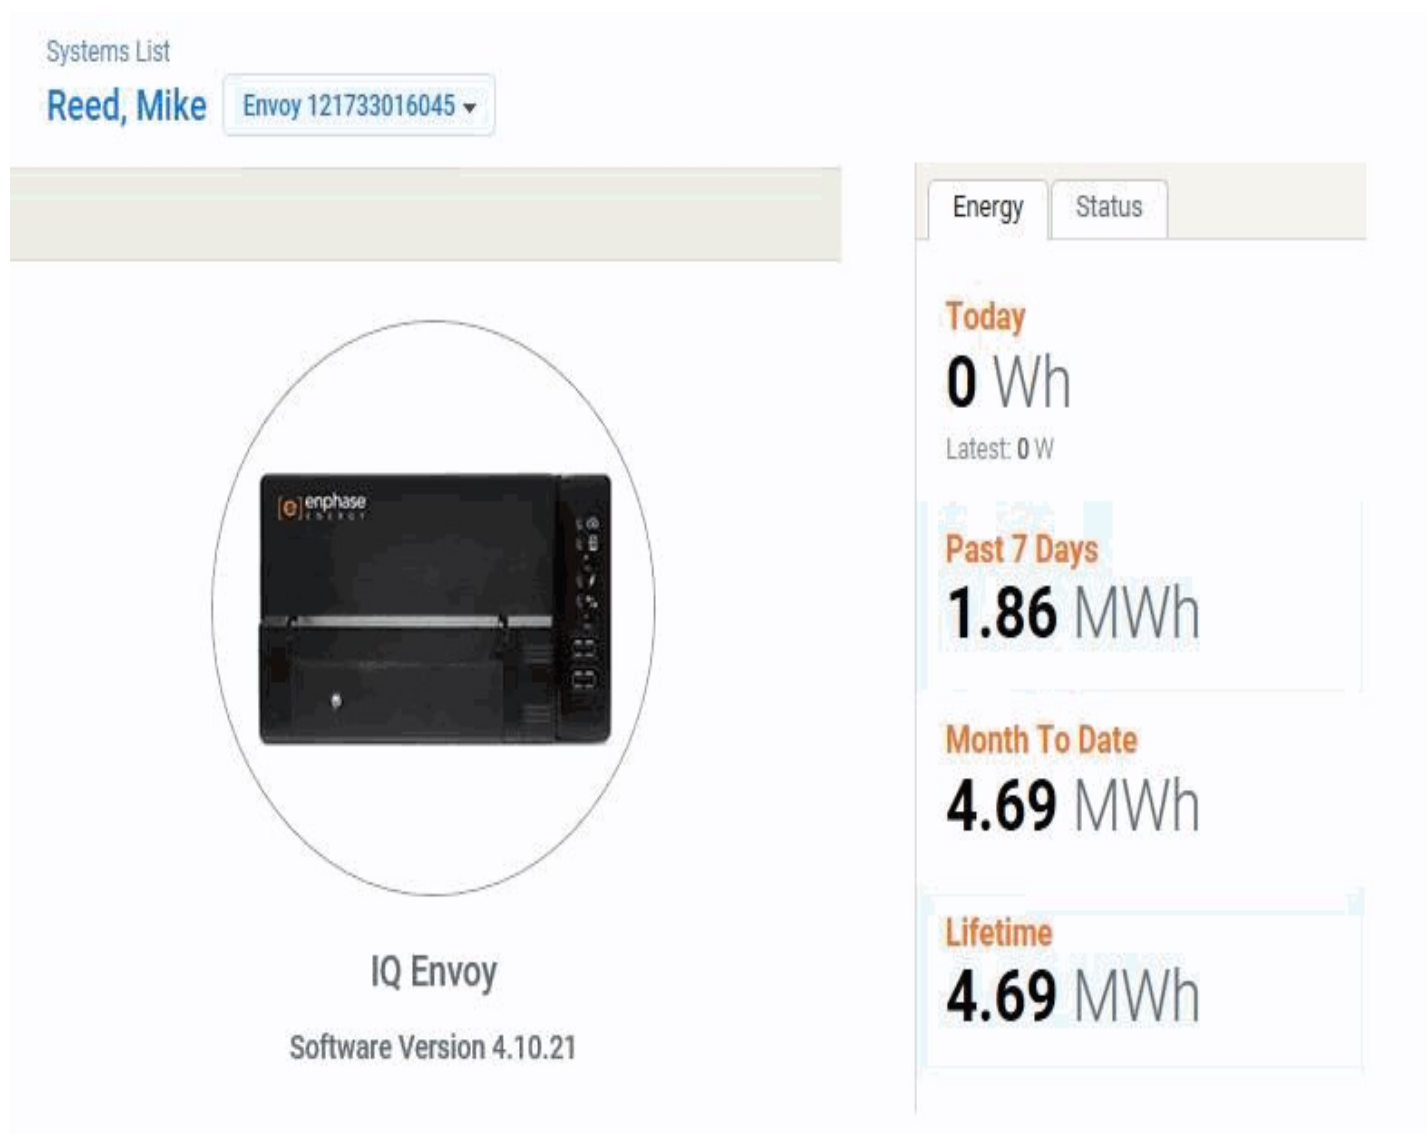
Systems List

Reed, Mike

Envoy 121733016045

Energy

Status

Today

0 Wh

Latest: 0 W

Past 7 Days

1.86 MWh

Month To Date

4.69 MWh

Lifetime

4.69 MWh

enphase ENERGY

IQ Envoy

Software Version 4.10.21